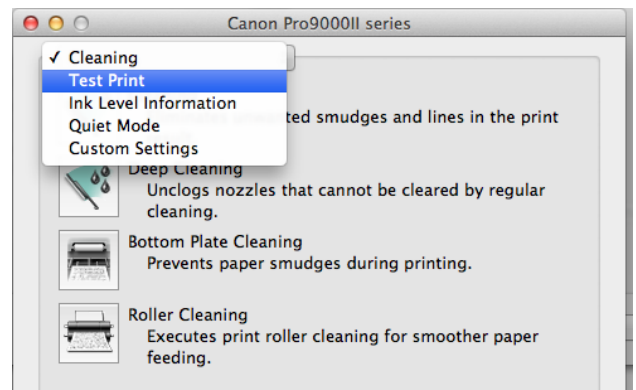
Canon Pro9000II series

✓ Cleaning
Test Print
Ink Level Information
Quiet Mode
Custom Settings

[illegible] ted smudges and lines in the print

Deep Cleaning
Unclogs nozzles that cannot be cleared by regular cleaning.

Bottom Plate Cleaning
Prevents paper smudges during printing.

Roller Cleaning
Executes print roller cleaning for smoother paper feeding.